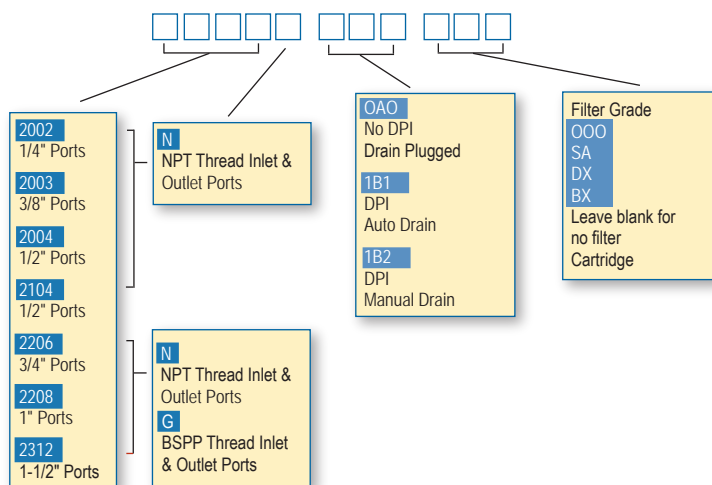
2002
1/4" Ports

2003
3/8" Ports

2004
1/2" Ports

2104
1/2" Ports

2206
3/4" Ports

2208
1" Ports

2312
1-1/2" Ports

N
NPT Thread Inlet & Outlet Ports

N
NPT Thread Inlet & Outlet Ports

G
BSPP Thread Inlet & Outlet Ports

OAO
No DPI
Drain Plugged

1B1
DPI
Auto Drain

1B2
DPI
Manual Drain

Filter Grade
OOO
SA
DX
BX
Leave blank for no filter Cartridge